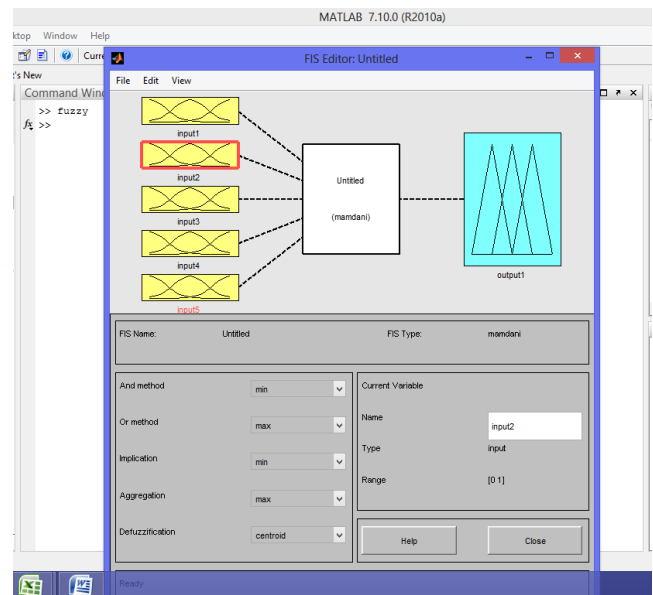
MATLAB 7.10.0 (R2010a)

ktop Window Help

Curr

's New

Command Wind

>> fuzzy

$f_x$ >>

FIS Editor: Untitled

File Edit View

input1

input2

input3

input4

input5

Untitled

(mamdani)

output1

FIS Name: Untitled

FIS Type: mamdani

And method min

Or method max

Implication min

Aggregation max

Defuzzification centroid

Current Variable

Name input2

Type input

Range [0 1]

Help

Close

Ready